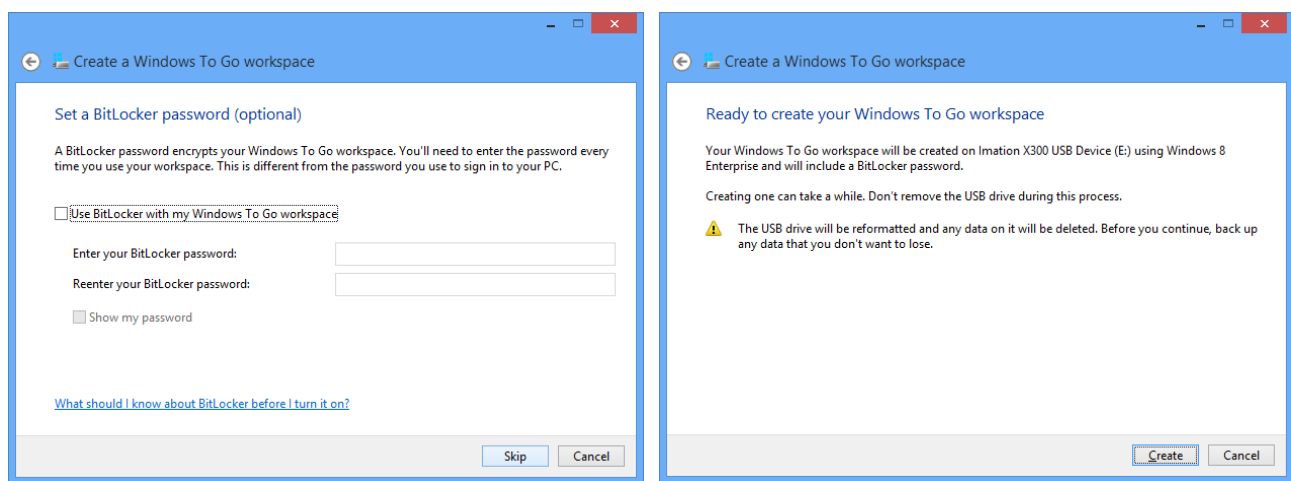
Create a Windows To Go workspace

Set a BitLocker password (optional)

A BitLocker password encrypts your Windows To Go workspace. You'll need to enter the password every time you use your workspace. This is different from the password you use to sign in to your PC.

Use BitLocker with my Windows To Go workspace

Enter your BitLocker password:

Reenter your BitLocker password:

Show my password

What should I know about BitLocker before I turn it on?

Skip Cancel

Create a Windows To Go workspace

Ready to create your Windows To Go workspace

Your Windows To Go workspace will be created on Imation X300 USB Device (E:) using Windows 8 Enterprise and will include a BitLocker password.

Creating one can take a while. Don't remove the USB drive during this process.

The USB drive will be reformatted and any data on it will be deleted. Before you continue, back up any data that you don't want to lose.

Create Cancel